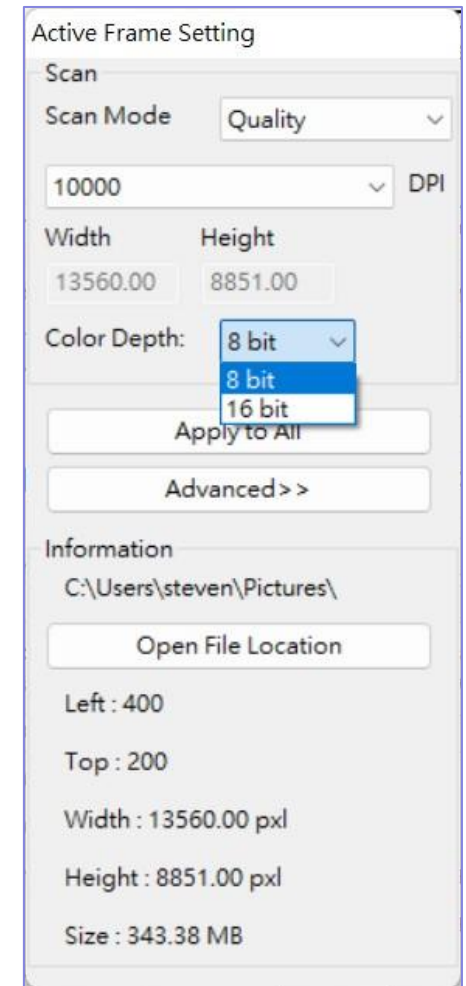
Active Frame Setting

Scan

Scan Mode

Quality

10000

DPI

Width

Height

13560.00

8851.00

Color Depth:

8 bit

8 bit

16 bit

Apply to All

Advanced>>

Information

C:\Users\steven\Pictures\

Open File Location

Left : 400

Top : 200

Width : 13560.00 pxl

Height : 8851.00 pxl

Size : 343.38 MB